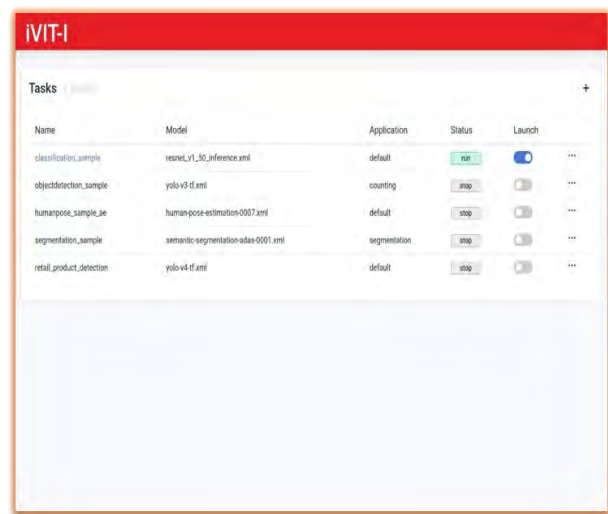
iVIT-I

Tasks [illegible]

+

| Name | Model | Application | Status | Launch | |
|---|---|---|---|---|---|
| classification_sample | resnet_v1_50_inference.xml | default | run | | ··· |
| objectdetection_sample | yolo-v3-tf.xml | counting | stop | | ··· |
| humanpose_sample_ae | human-pose-estimation-0007.xml | default | stop | | ··· |
| segmentation_sample | semantic-segmentation-adas-0001.xml | segmentation | stop | | ··· |
| retail_product_detection | yolo-v4-tf.xml | default | stop | | ··· |